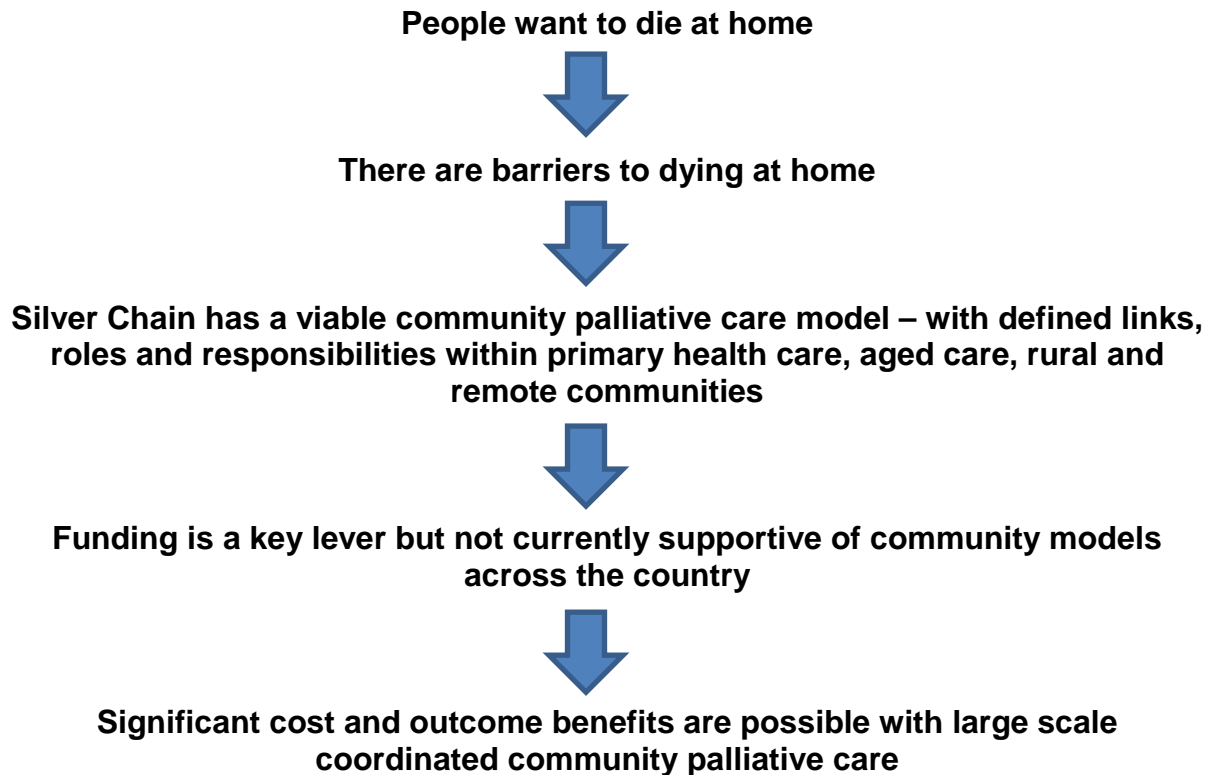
People want to die at home

There are barriers to dying at home

Silver Chain has a viable community palliative care model – with defined links, roles and responsibilities within primary health care, aged care, rural and remote communities

Funding is a key lever but not currently supportive of community models across the country

Significant cost and outcome benefits are possible with large scale coordinated community palliative care